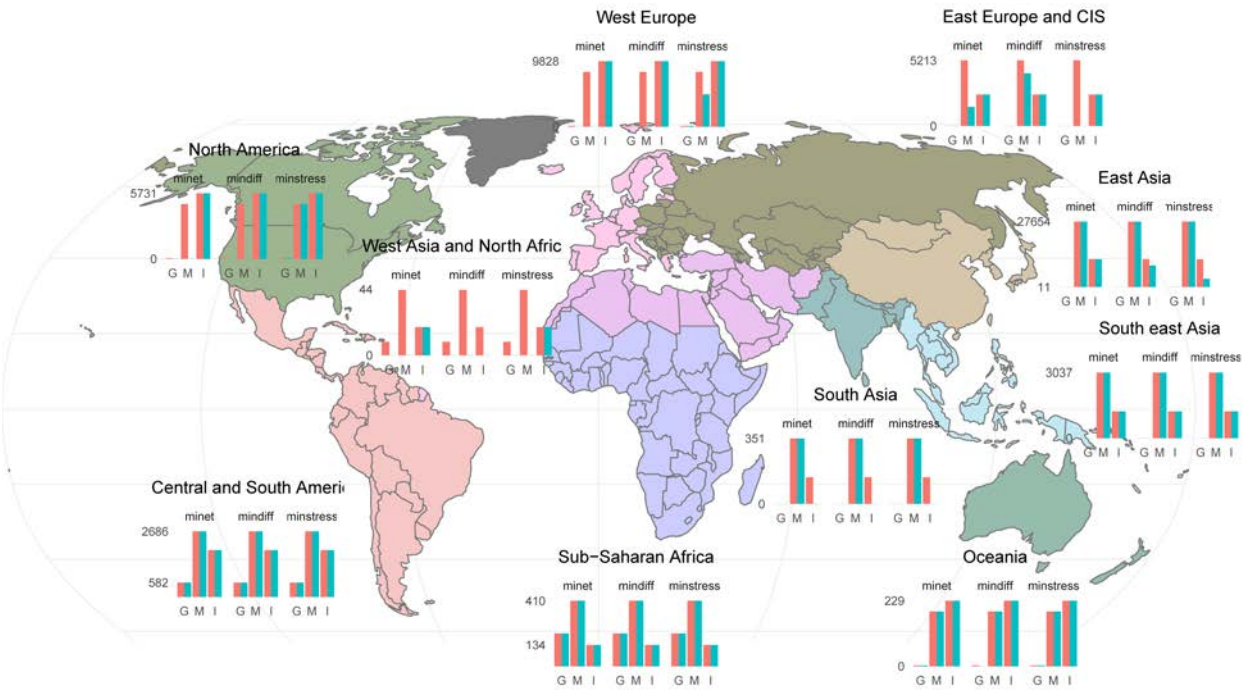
West Europe
minet mindiff minstress
9828
G M I G M I G M I

East Europe and CIS
minet mindiff minstress
5213
0
G M I G M I G M I

North America
minet mindiff minstress
5731
0
G M I G M I G M I

East Asia
minet mindiff minstress
27654
11
G M I G M I G M I

West Asia and North Afric
minet mindiff minstress
44
0
G M I G M I G M I

South east Asia
minet mindiff minstress
3037
G M I G M I G M I

South Asia
minet mindiff minstress
351
0
G M I G M I G M I

Central and South Ameri
minet mindiff minstress
2686
582
G M I G M I G M I

Sub−Saharan Africa
minet mindiff minstress
410
134
G M I G M I G M I

Oceania
minet mindiff minstress
229
0
G M I G M I G M I